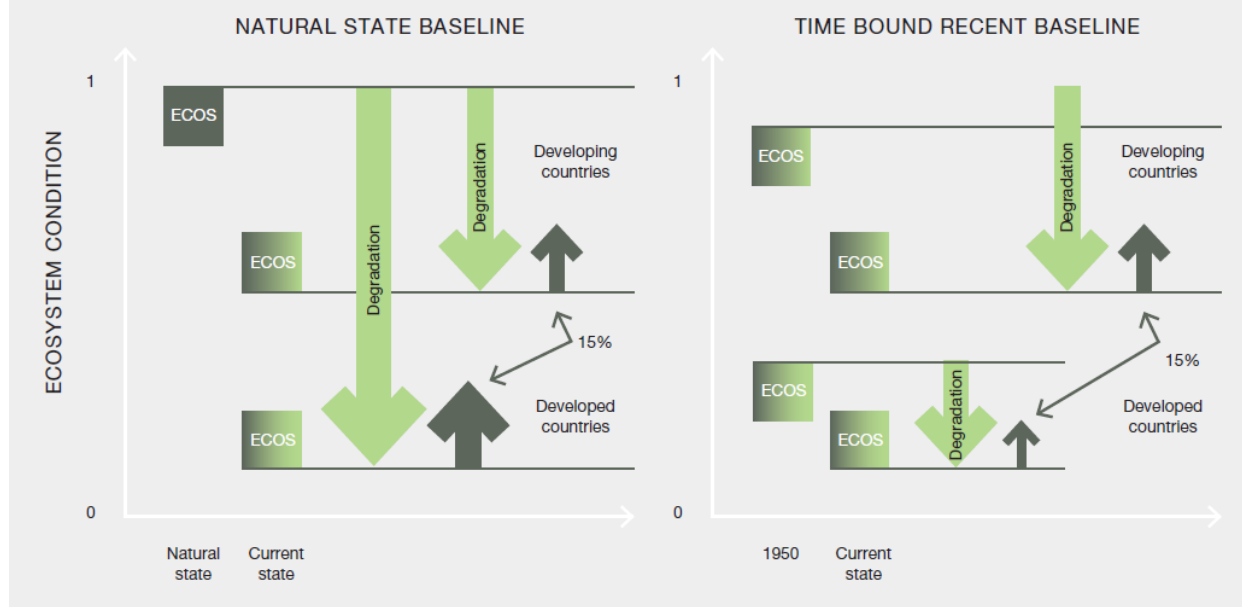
NATURAL STATE BASELINE

ECOSYSTEM CONDITION

1

0

ECOS

ECOS

ECOS

Degradation

Degradation

Developing countries

15%

Developed countries

Natural state

Current state

TIME BOUND RECENT BASELINE

1

0

ECOS

ECOS

ECOS

ECOS

Degradation

Degradation

Developing countries

15%

Developed countries

1950

Current state